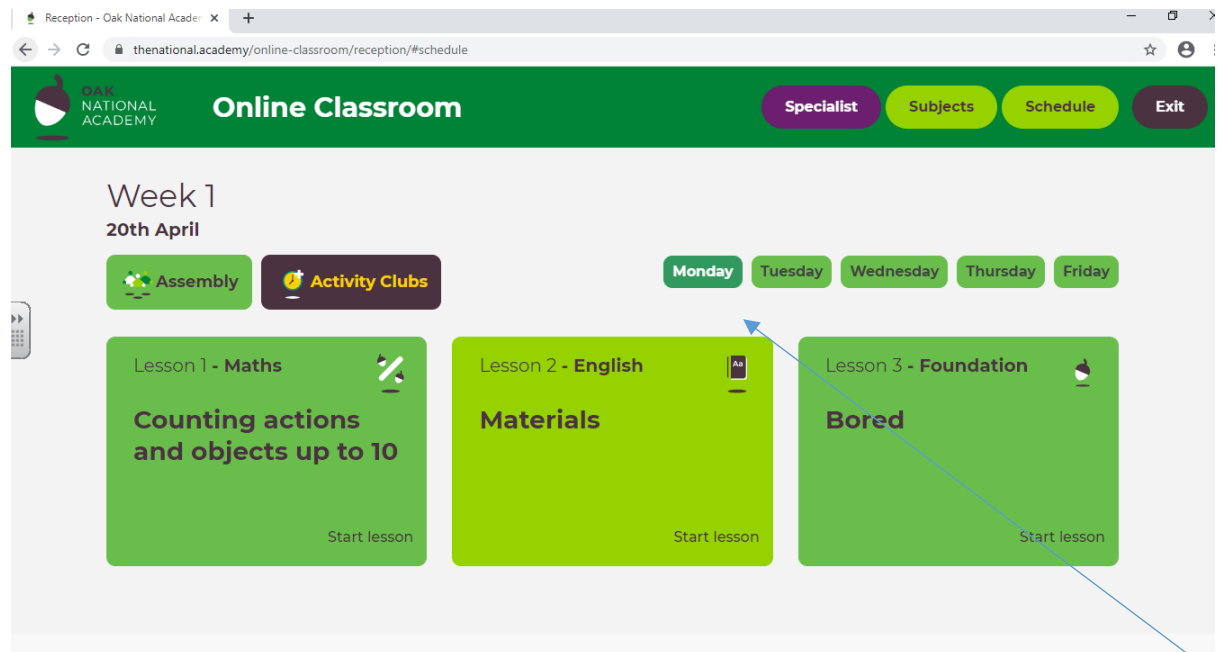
Reception - Oak National Acaden ×

thenational.academy/online-classroom/reception/#schedule

OAK NATIONAL ACADEMY

Online Classroom

Specialist

Subjects

Schedule

Exit

Week 1

20th April

Assembly

Activity Clubs

Monday

Tuesday

Wednesday

Thursday

Friday

Lesson 1 - Maths

Counting actions and objects up to 10

Start lesson

Lesson 2 - English

Aa

Materials

Start lesson

Lesson 3 - Foundation

Bored

Start lesson